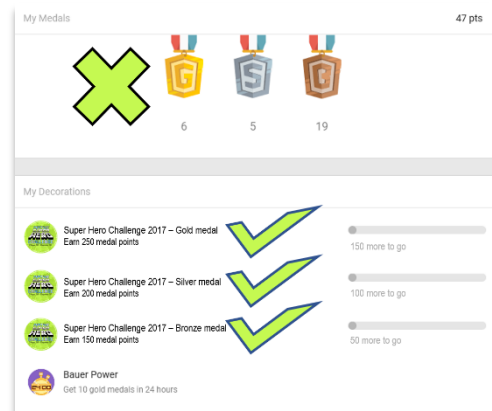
My Medals

47 pts

G

S

C

6

5

19

My Decorations

Super Hero Challenge 2017 – Gold medal
Earn 250 medal points

150 more to go

Super Hero Challenge 2017 – Silver medal
Earn 200 medal points

100 more to go

Super Hero Challenge 2017 – Bronze medal
Earn 150 medal points

50 more to go

Bauer Power
Get 10 gold medals in 24 hours